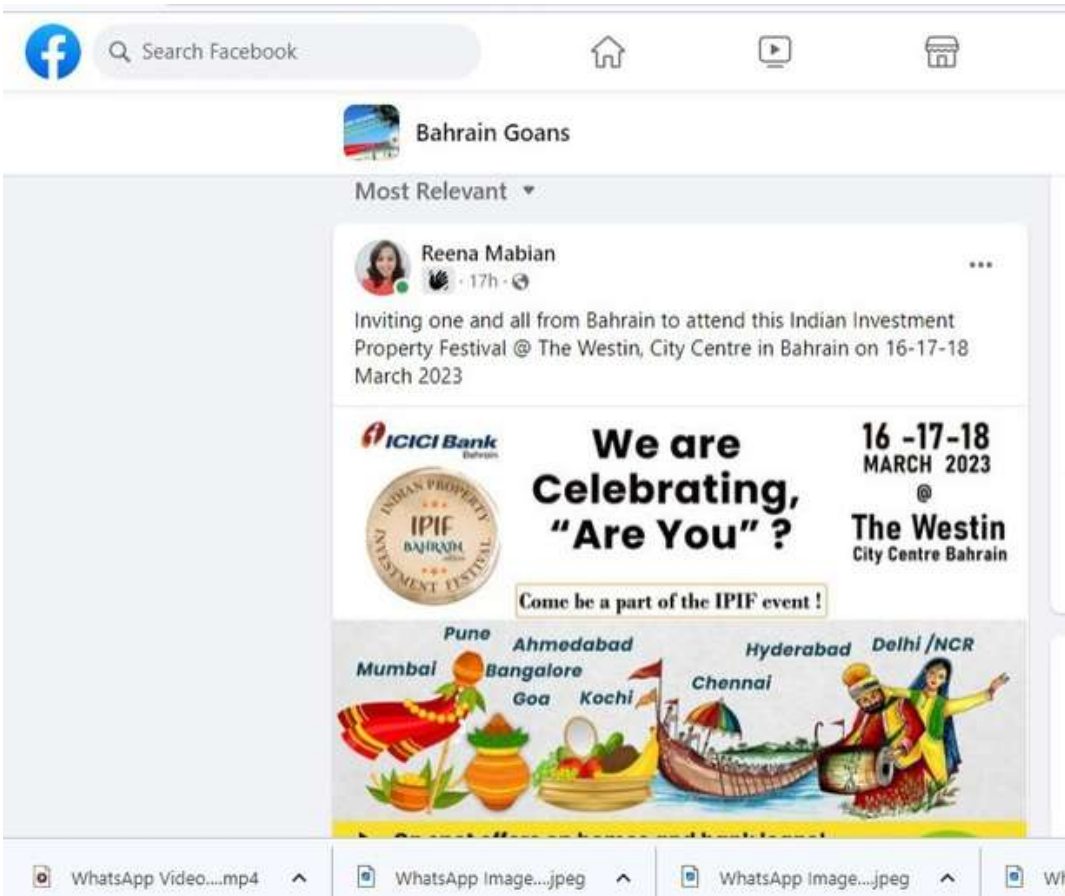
Search Facebook

Bahrain Goans

Most Relevant

Reena Mabian
· 17h ·

...

Inviting one and all from Bahrain to attend this Indian Investment Property Festival @ The Westin, City Centre in Bahrain on 16-17-18 March 2023

ICICI Bank Bahrain

INDIAN PROPERTY IPIF BAHRAIN INVESTMENT FESTIVAL

We are Celebrating, "Are You" ?

16 -17-18 MARCH 2023 @ The Westin City Centre Bahrain

Come be a part of the IPIF event !

Pune Ahmedabad Hyderabad Delhi /NCR Mumbai Bangalore Goa Kochi Chennai

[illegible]

WhatsApp Video....mp4
WhatsApp Image....jpeg
WhatsApp Image....jpeg
Wh